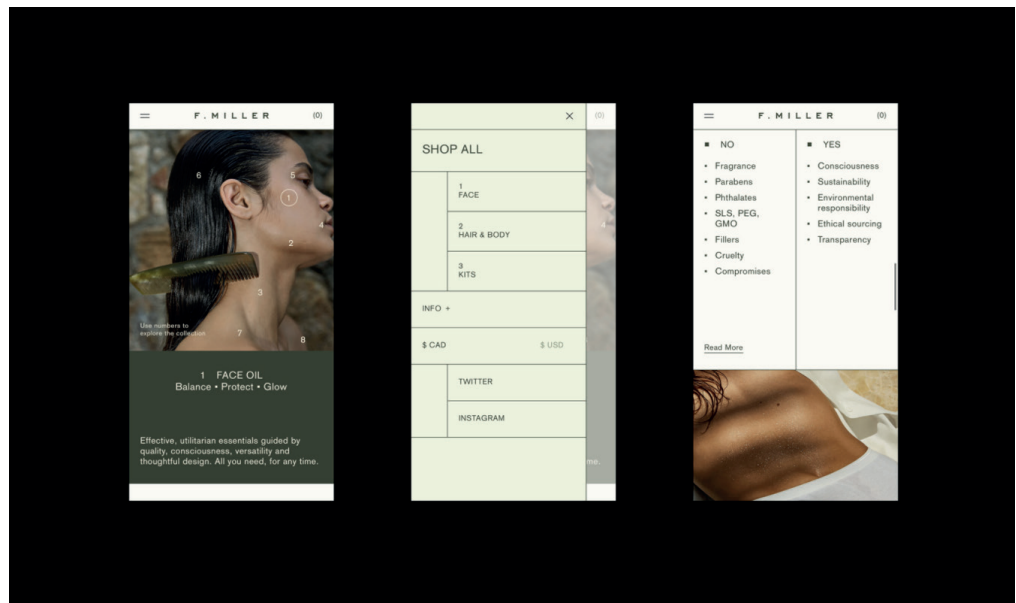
F. MILLER (0)

6
5
1
4
2
3
Use numbers to explore the collection
7
8

1 FACE OIL
Balance • Protect • Glow

Effective, utilitarian essentials guided by quality, consciousness, versatility and thoughtful design. All you need, for any time.

× (0)

SHOP ALL

1
FACE

2
HAIR & BODY

3
KITS

INFO +

$ CAD $ USD

TWITTER

INSTAGRAM

me.

F. MILLER (0)

NO
• Fragrance
• Parabens
• Phthalates
• SLS, PEG, GMO
• Fillers
• Cruelty
• Compromises

YES
• Consciousness
• Sustainability
• Environmental responsibility
• Ethical sourcing
• Transparency

Read More